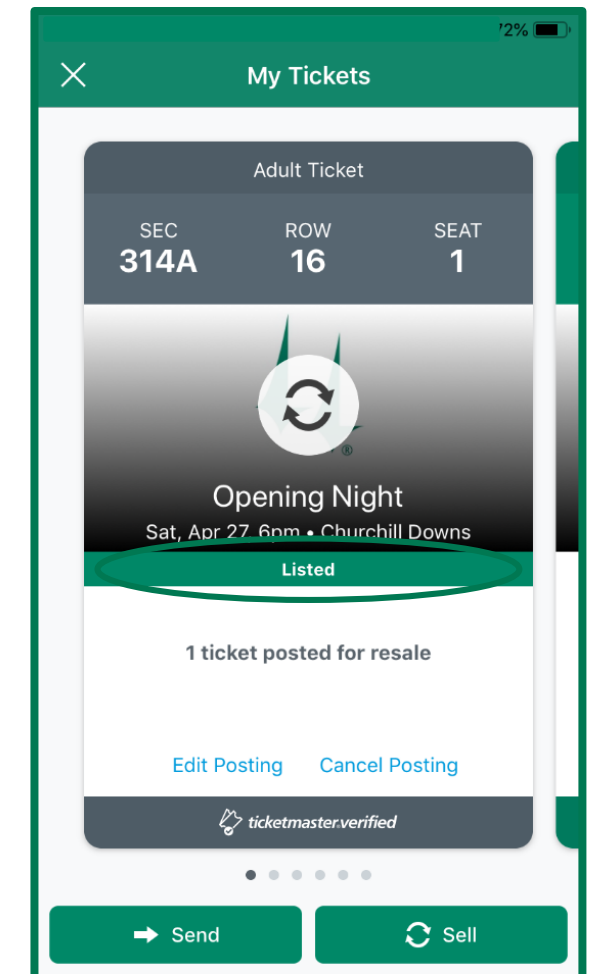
'2%

My Tickets

Adult Ticket

SEC
314A

ROW
16

SEAT
1

®

Opening Night

Sat, Apr 27, 6pm • Churchill Downs

Listed

1 ticket posted for resale

Edit Posting Cancel Posting

ticketmaster.verified

Send

Sell